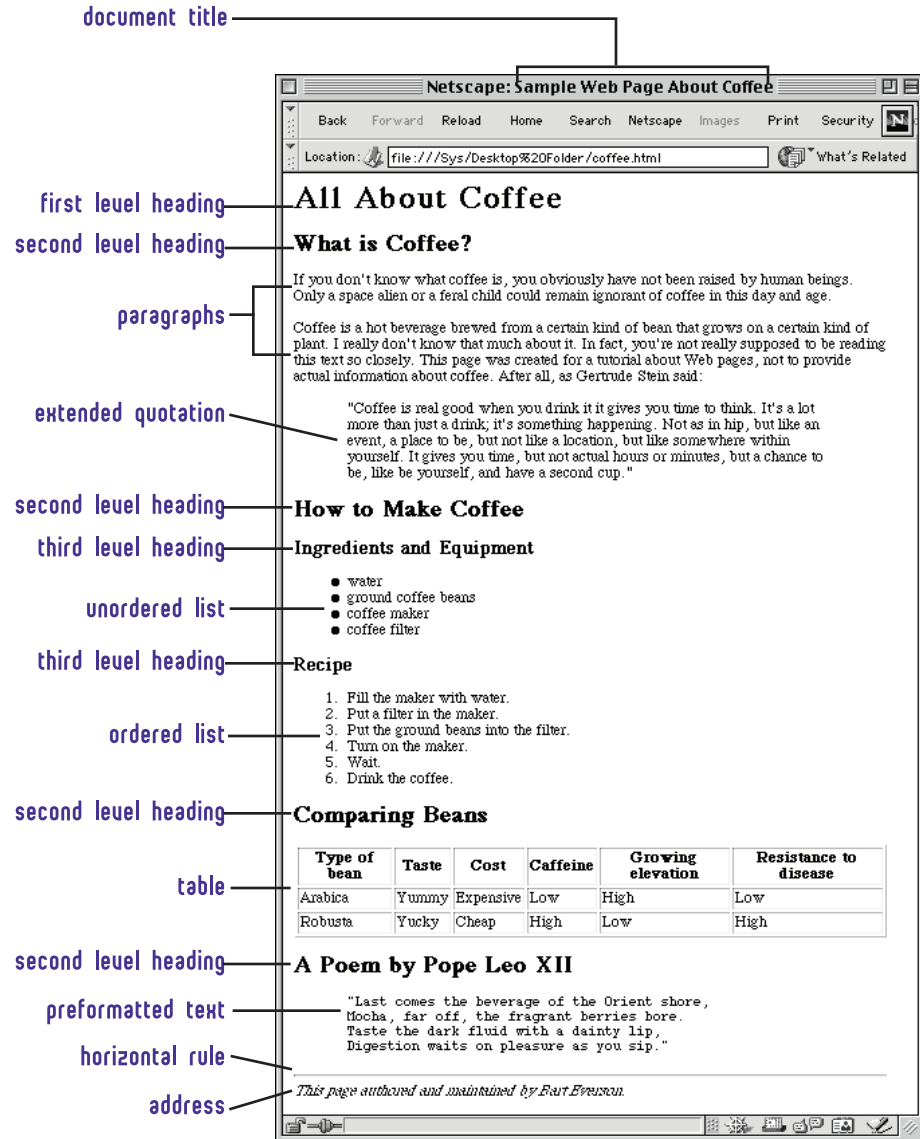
document title

Netscape: Sample Web Page About Coffee

Back Forward Reload Home Search Netscape Images Print Security

Location: file:///Sys/Desktop%20Folder/coffee.html What's Related

first level heading
All About Coffee

second level heading
What is Coffee?

paragraphs

If you don't know what coffee is, you obviously have not been raised by human beings. Only a space alien or a feral child could remain ignorant of coffee in this day and age.

Coffee is a hot beverage brewed from a certain kind of bean that grows on a certain kind of plant. I really don't know that much about it. In fact, you're not really supposed to be reading this text so closely. This page was created for a tutorial about Web pages, not to provide actual information about coffee. After all, as Gertrude Stein said:

extended quotation

"Coffee is real good when you drink it it gives you time to think. It's a lot more than just a drink; it's something happening. Not as in hip, but like an event, a place to be, but not like a location, but like somewhere within yourself. It gives you time, but not actual hours or minutes, but a chance to be, like be yourself, and have a second cup."

second level heading
How to Make Coffee

third level heading
Ingredients and Equipment

unordered list
- water
- ground coffee beans
- coffee maker
- coffee filter

third level heading
Recipe

ordered list
1. Fill the maker with water.
2. Put a filter in the maker.
3. Put the ground beans into the filter.
4. Turn on the maker.
5. Wait.
6. Drink the coffee.

second level heading
Comparing Beans

table

| Type of bean | Taste | Cost | Caffeine | Growing elevation | Resistance to disease |
|---|---|---|---|---|---|
| Arabica | Yummy | Expensive | Low | High | Low |
| Robusta | Yucky | Cheap | High | Low | High |

second level heading
A Poem by Pope Leo XII

preformatted text

"Last comes the beverage of the Orient shore,
Mocha, far off, the fragrant berries bore.
Taste the dark fluid with a dainty lip,
Digestion waits on pleasure as you sip."

horizontal rule

address
This page authored and maintained by Bart Everson.